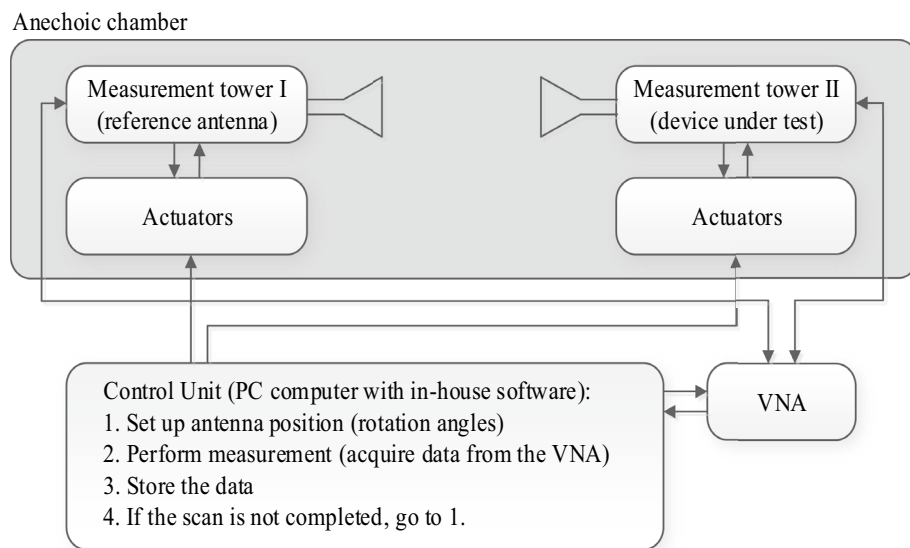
Anechoic chamber

Measurement tower I
(reference antenna)

Measurement tower II
(device under test)

Actuators

Actuators

Control Unit (PC computer with in-house software):
1. Set up antenna position (rotation angles)
2. Perform measurement (acquire data from the VNA)
3. Store the data
4. If the scan is not completed, go to 1.

VNA